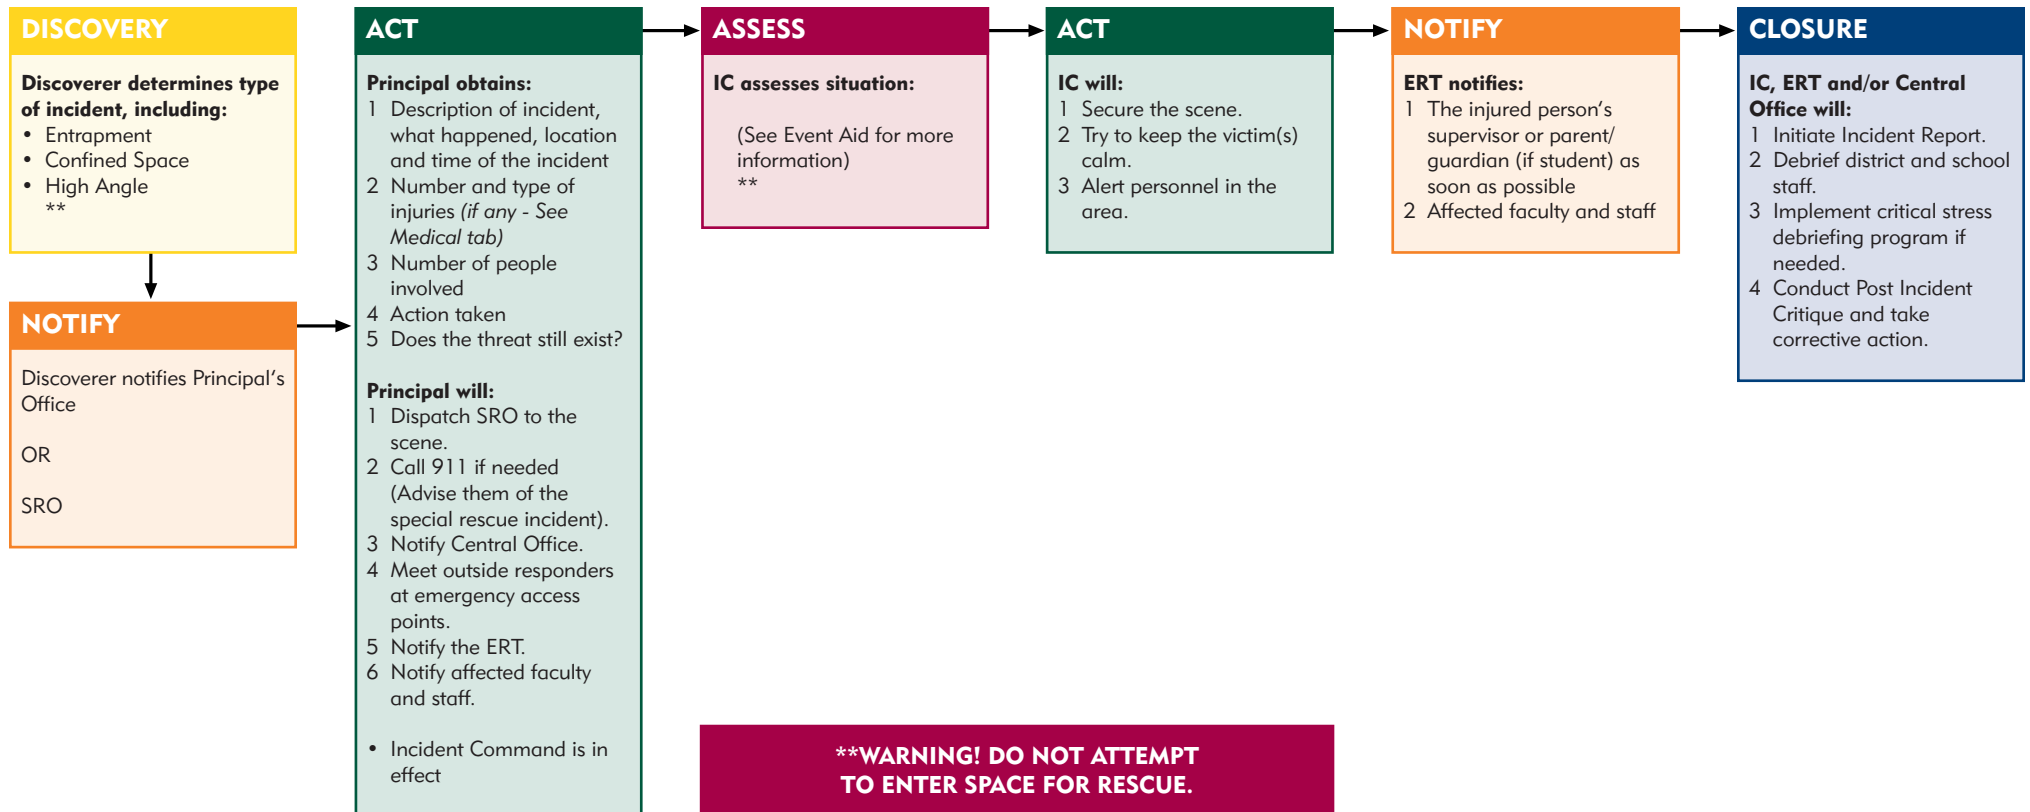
DISCOVERY

Discoverer determines type of incident, including:
• Entrapment
• Confined Space
• High Angle
**

NOTIFY

Discoverer notifies Principal's Office

OR

SRO

ACT

Principal obtains:
1 Description of incident, what happened, location and time of the incident
2 Number and type of injuries (if any - See Medical tab)
3 Number of people involved
4 Action taken
5 Does the threat still exist?

Principal will:
1 Dispatch SRO to the scene.
2 Call 911 if needed (Advise them of the special rescue incident).
3 Notify Central Office.
4 Meet outside responders at emergency access points.
5 Notify the ERT.
6 Notify affected faculty and staff.

• Incident Command is in effect

ASSESS

IC assesses situation:

(See Event Aid for more information)
**

ACT

IC will:
1 Secure the scene.
2 Try to keep the victim(s) calm.
3 Alert personnel in the area.

NOTIFY

ERT notifies:
1 The injured person's supervisor or parent/ guardian (if student) as soon as possible
2 Affected faculty and staff

CLOSURE

IC, ERT and/or Central Office will:
1 Initiate Incident Report.
2 Debrief district and school staff.
3 Implement critical stress debriefing program if needed.
4 Conduct Post Incident Critique and take corrective action.

**WARNING! DO NOT ATTEMPT TO ENTER SPACE FOR RESCUE.